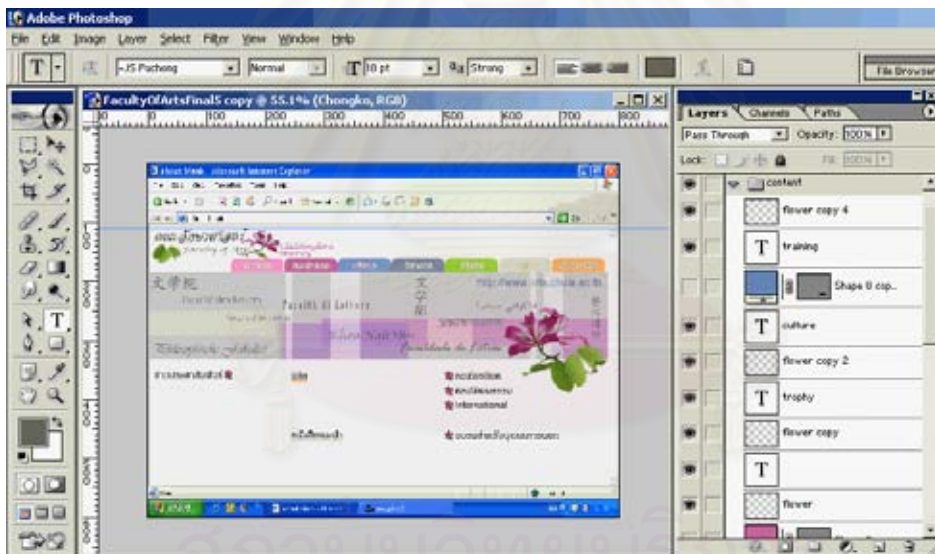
Adobe Photoshop
File Edit Image Layer Select Filter View Window Help
T JS Pacheng Normal 18 pt aa Strong
File Browser
FacultyOfArtsFinalS copy @ 55.1% (Chongko, RGB)
100 200 300 400 500 600 700 800
Layers Channels Paths
Pass Through Opacity: 100%
Lock: Fill: 100%
content
flower copy 4
training
Shape 8 cop...
culture
flower copy 2
trophy
flower copy
flower
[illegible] - Microsoft Internet Explorer
文學院
Faculty of Letters
http://www.arts.chula.ac.th
Faculté des Lettres
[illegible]
International